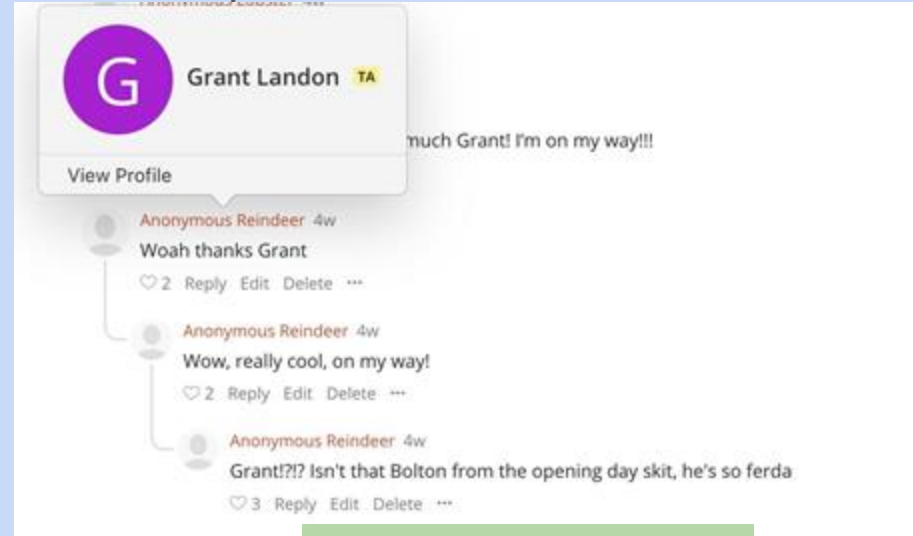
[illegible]

G

Grant Landon TA

View Profile

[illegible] much Grant! I'm on my way!!!

Anonymous Reindeer 4w
Woah thanks Grant
♡2 Reply Edit Delete ···

Anonymous Reindeer 4w
Wow, really cool, on my way!
♡2 Reply Edit Delete ···

Anonymous Reindeer 4w
Grant!?!? Isn't that Bolton from the opening day skit, he's so ferda
♡3 Reply Edit Delete ···